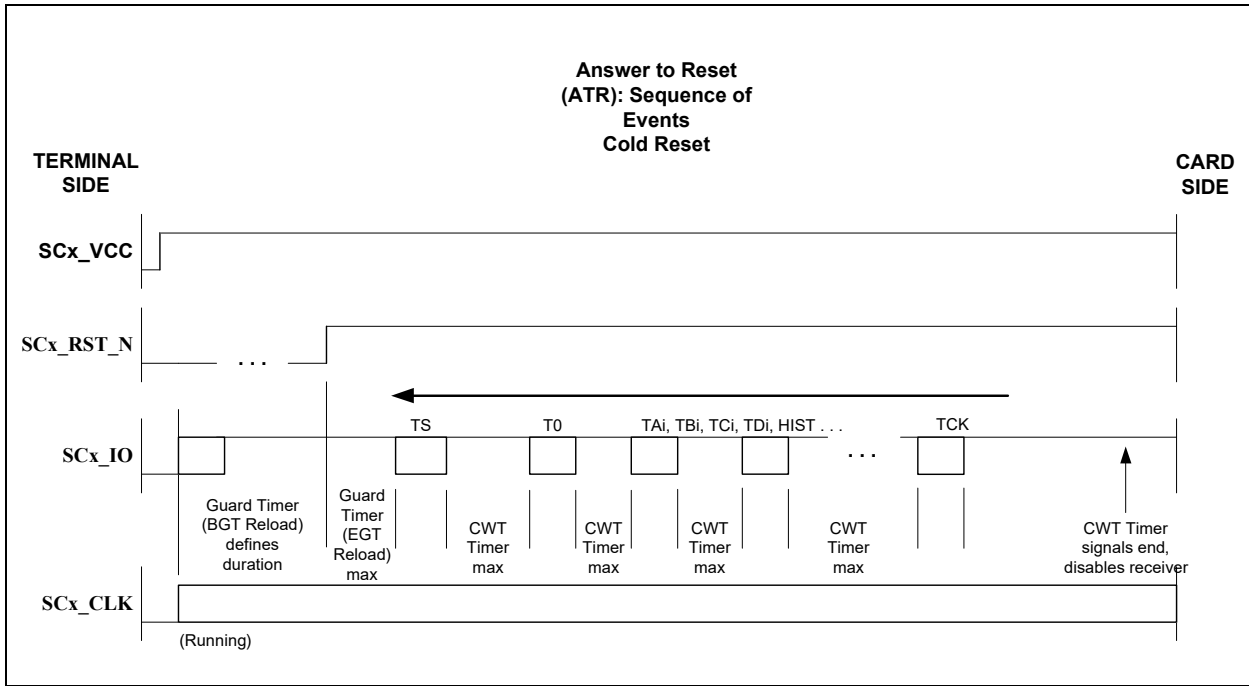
Answer to Reset (ATR): Sequence of Events
Cold Reset

TERMINAL SIDE

CARD SIDE

SCx_VCC

SCx_RST_N

. . .

SCx_IO

TS

T0

TAi, TBi, TCi, TDi, HIST . . .

. . .

TCK

Guard Timer (BGT Reload) defines duration

Guard Timer (EGT Reload) max

CWT Timer max

CWT Timer max

CWT Timer max

CWT Timer max

CWT Timer signals end, disables receiver

SCx_CLK

(Running)